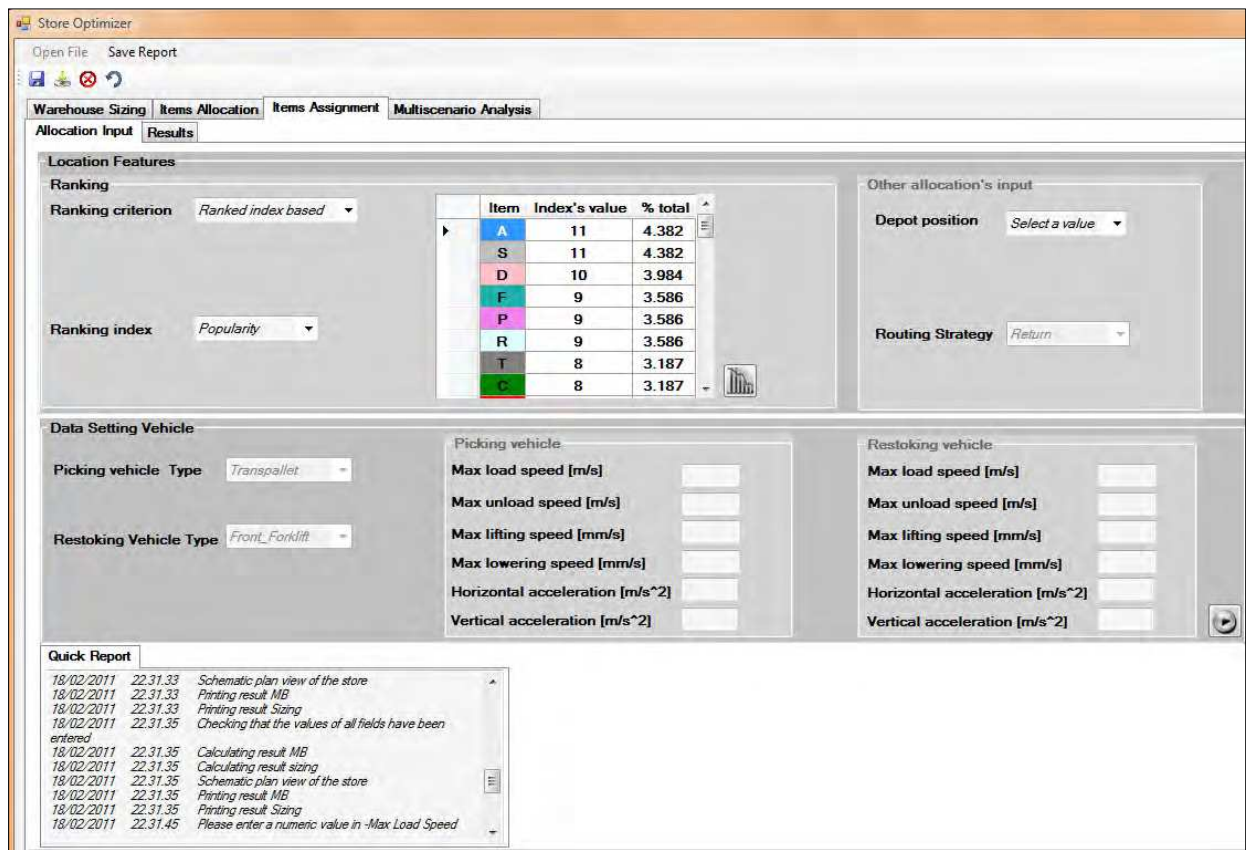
Store Optimizer

Open File Save Report

Warehouse Sizing | Items Allocation | Items Assignment | Multiscenario Analysis

Allocation Input | Results

Location Features

Ranking

Ranking criterion Ranked index based

| Item | Index's value | % total |
|---|---|---|
| A | 11 | 4.382 |
| S | 11 | 4.382 |
| D | 10 | 3.984 |
| F | 9 | 3.586 |
| P | 9 | 3.586 |
| R | 9 | 3.586 |
| T | 8 | 3.187 |
| C | 8 | 3.187 |

Ranking index Popularity

Other allocation's input

Depot position Select a value

Routing Strategy Return

Data Setting Vehicle

Picking vehicle Type Transpallet

Restoking Vehicle Type Front_Forklift

Picking vehicle

Max load speed [m/s]

Max unload speed [m/s]

Max lifting speed [mm/s]

Max lowering speed [mm/s]

Horizontal acceleration [m/s^2]

Vertical acceleration [m/s^2]

Restoking vehicle

Max load speed [m/s]

Max unload speed [m/s]

Max lifting speed [mm/s]

Max lowering speed [mm/s]

Horizontal acceleration [m/s^2]

Vertical acceleration [m/s^2]

Quick Report

18/02/2011 22.31.33 Schematic plan view of the store
18/02/2011 22.31.33 Printing result MB
18/02/2011 22.31.33 Printing result Sizing
18/02/2011 22.31.35 Checking that the values of all fields have been entered
18/02/2011 22.31.35 Calculating result MB
18/02/2011 22.31.35 Calculating result sizing
18/02/2011 22.31.35 Schematic plan view of the store
18/02/2011 22.31.35 Printing result MB
18/02/2011 22.31.35 Printing result Sizing
18/02/2011 22.31.45 Please enter a numeric value in -Max Load Speed